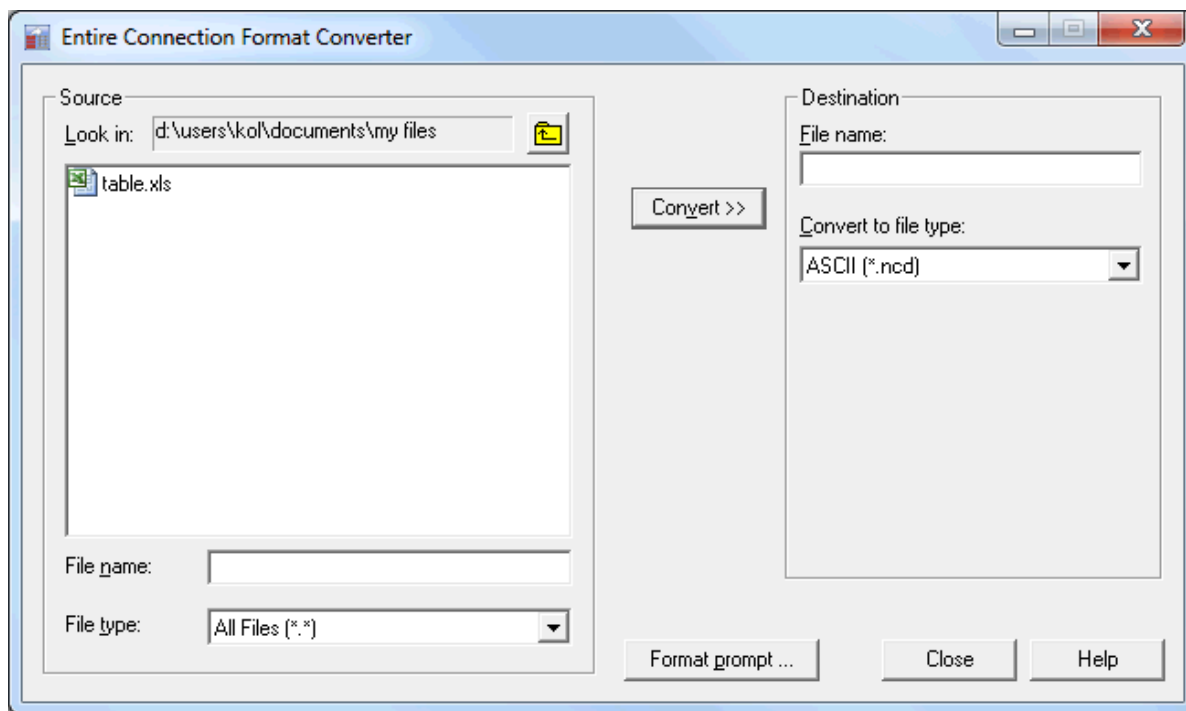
Entire Connection Format Converter

Source

Look in: d:\users\kol\documents\my files

table.xls

File name:

File type: All Files (*.*)

Convert >>

Destination

File name:

Convert to file type:

ASCII (*.ncd)

Format prompt ...

Close

Help